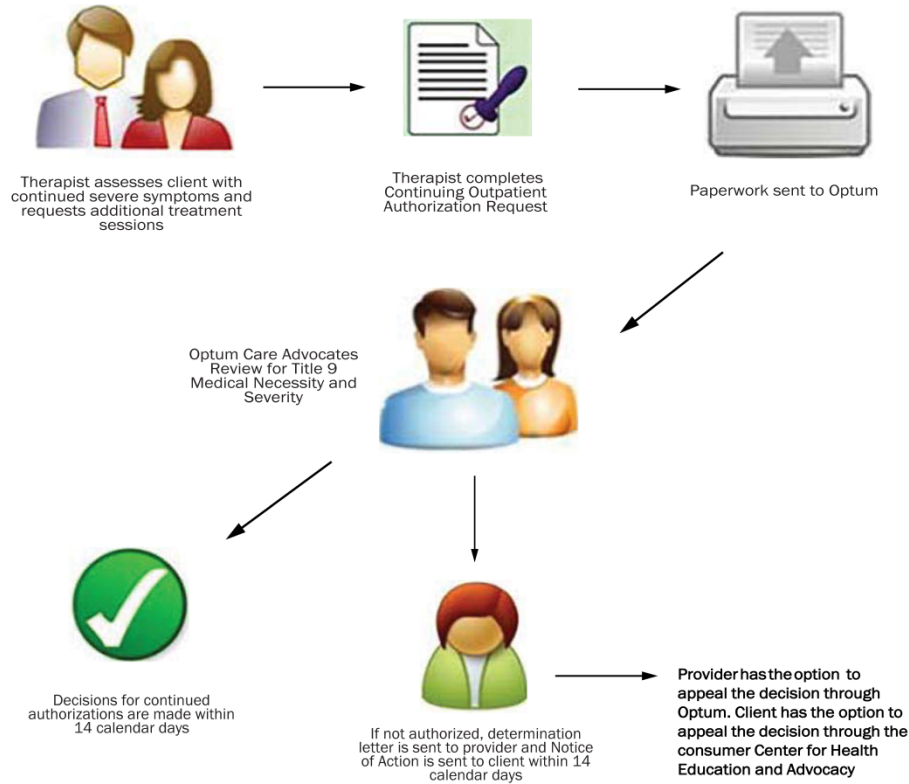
Therapist assesses client with continued severe symptoms and requests additional treatment sessions

Therapist completes Continuing Outpatient Authorization Request

Paperwork sent to Optum

Optum Care Advocates Review for Title 9 Medical Necessity and Severity

Decisions for continued authorizations are made within 14 calendar days

If not authorized, determination letter is sent to provider and Notice of Action is sent to client within 14 calendar days

Provider has the option to appeal the decision through Optum. Client has the option to appeal the decision through the consumer Center for Health Education and Advocacy